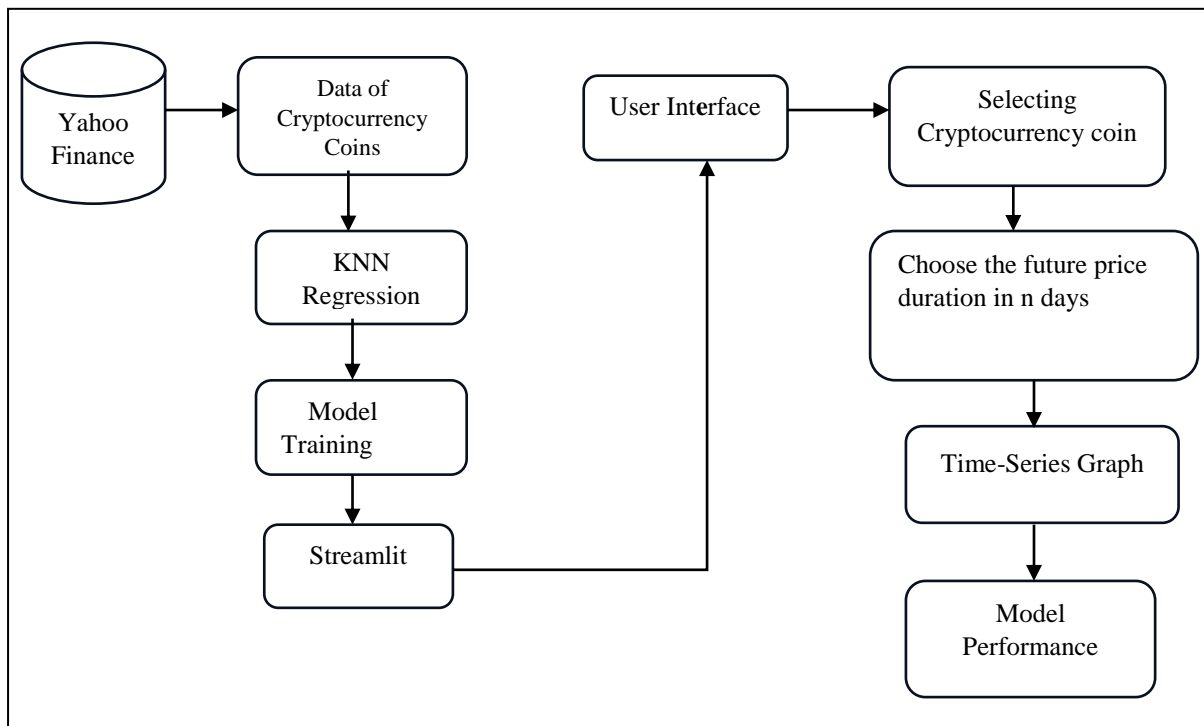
Yahoo Finance

Data of Cryptocurrency Coins

KNN Regression

Model Training

Streamlit

User Interface

Selecting Cryptocurrency coin

Choose the future price duration in n days

Time-Series Graph

Model Performance